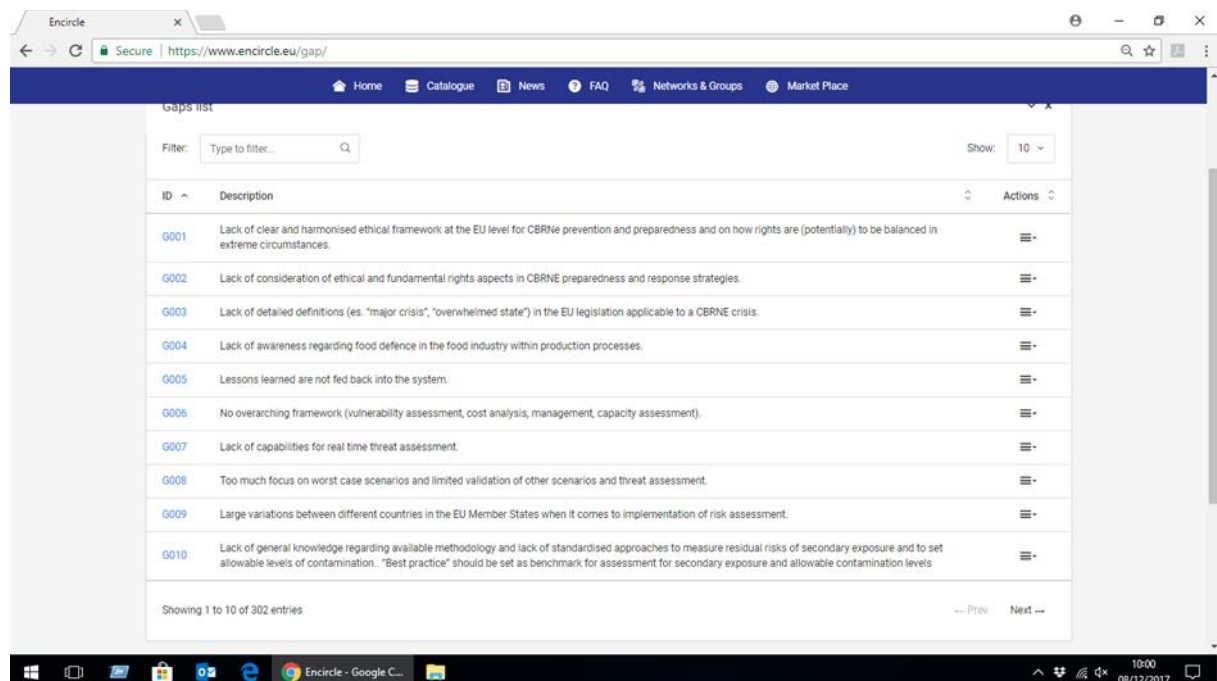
Encircle ×

Secure | https://www.encircle.eu/gap/

Home Catalogue News FAQ Networks & Groups Market Place

Gaps list

Filter: Type to filter...

Show: 10

| ID | Description | Actions |
|---|---|---|
| G001 | Lack of clear and harmonised ethical framework at the EU level for CBRNe prevention and preparedness and on how rights are (potentially) to be balanced in extreme circumstances. | |
| G002 | Lack of consideration of ethical and fundamental rights aspects in CBRNE preparedness and response strategies. | |
| G003 | Lack of detailed definitions (es. "major crisis", "overwhelmed state") in the EU legislation applicable to a CBRNE crisis. | |
| G004 | Lack of awareness regarding food defence in the food industry within production processes. | |
| G005 | Lessons learned are not fed back into the system. | |
| G006 | No overarching framework (vulnerability assessment, cost analysis, management, capacity assessment). | |
| G007 | Lack of capabilities for real time threat assessment. | |
| G008 | Too much focus on worst case scenarios and limited validation of other scenarios and threat assessment. | |
| G009 | Large variations between different countries in the EU Member States when it comes to implementation of risk assessment. | |
| G010 | Lack of general knowledge regarding available methodology and lack of standardised approaches to measure residual risks of secondary exposure and to set allowable levels of contamination.. "Best practice" should be set as benchmark for assessment for secondary exposure and allowable contamination levels | |

Showing 1 to 10 of 302 entries

← Prev Next →

Encircle - Google C...

10:00 08/12/2017